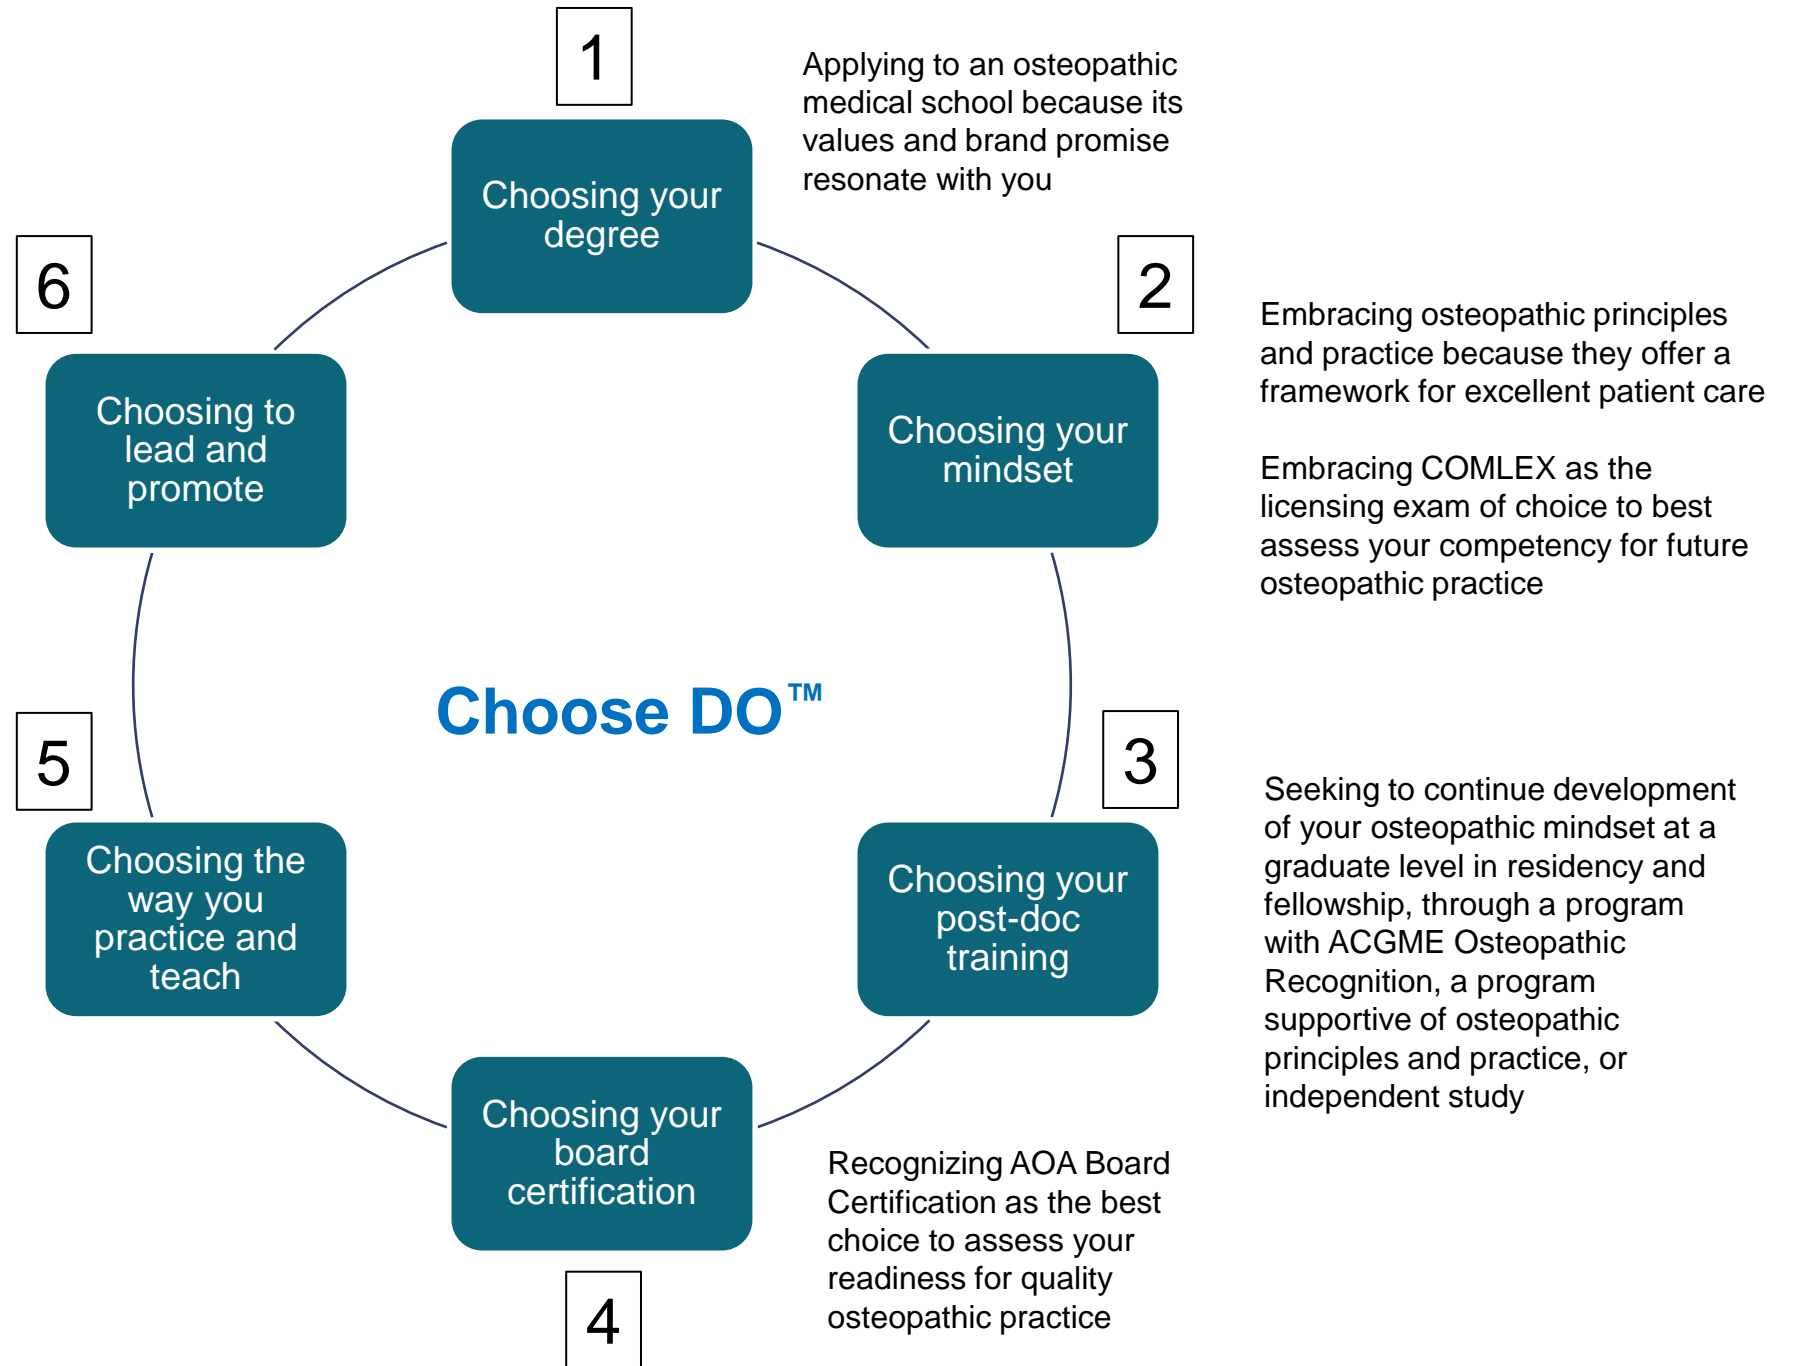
1

Choosing your degree

Applying to an osteopathic medical school because its values and brand promise resonate with you

2

Choosing your mindset

Embracing osteopathic principles and practice because they offer a framework for excellent patient care

Embracing COMLEX as the licensing exam of choice to best assess your competency for future osteopathic practice

3

Choosing your post-doc training

Seeking to continue development of your osteopathic mindset at a graduate level in residency and fellowship, through a program with ACGME Osteopathic Recognition, a program supportive of osteopathic principles and practice, or independent study

4

Choosing your board certification

Recognizing AOA Board Certification as the best choice to assess your readiness for quality osteopathic practice

5

Choosing the way you practice and teach

6

Choosing to lead and promote

Choose DO™